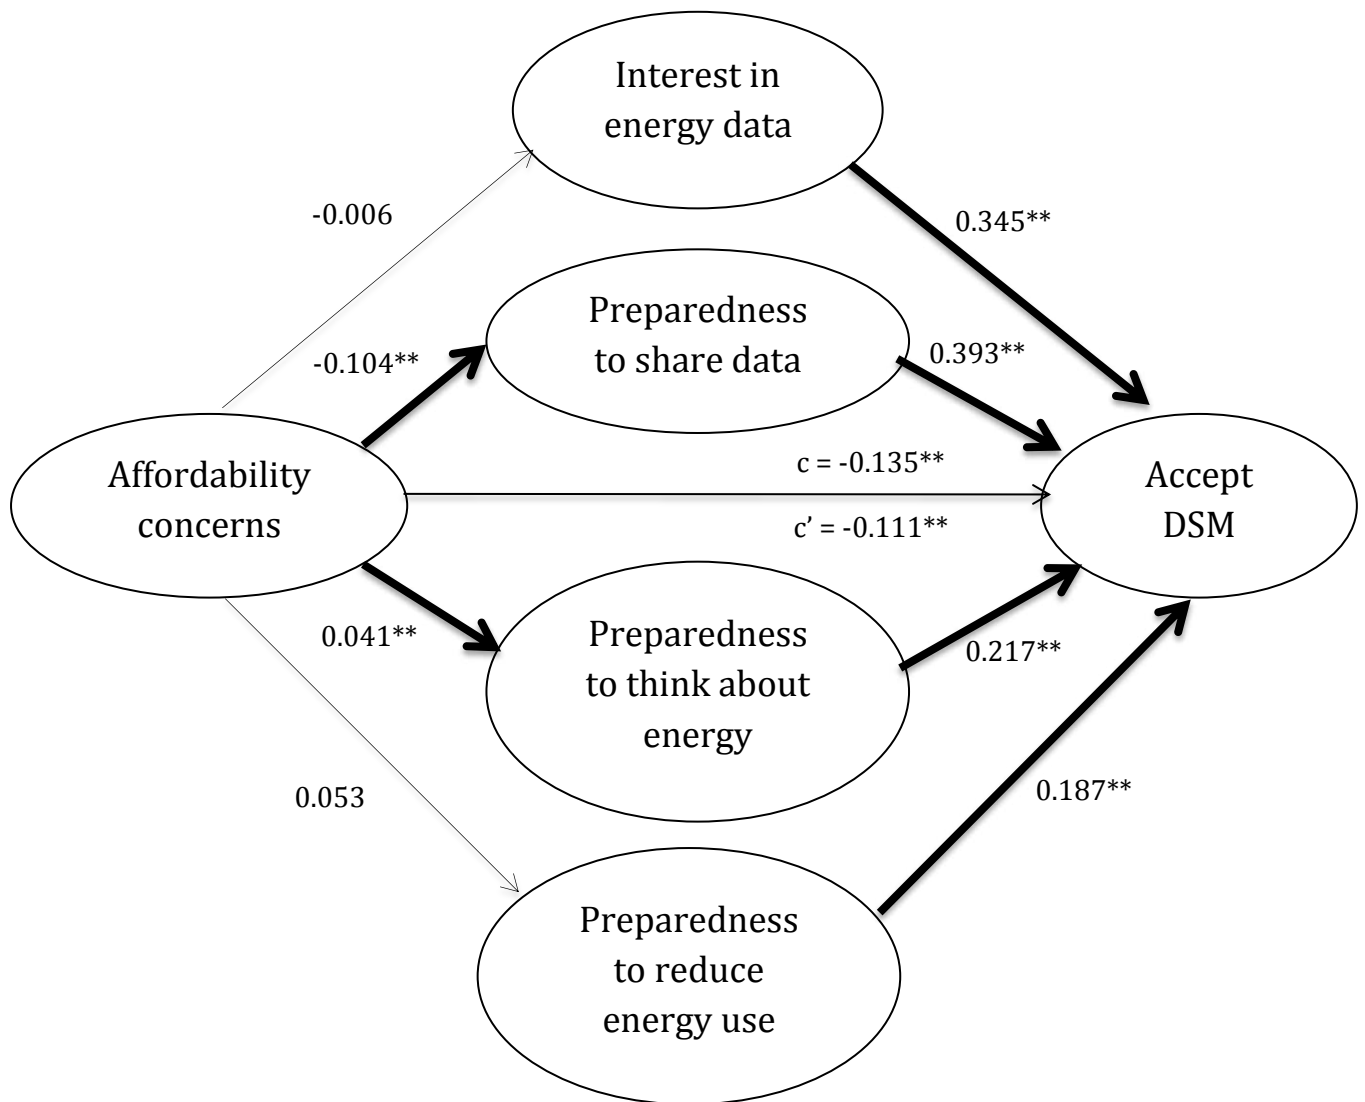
Interest in energy data

-0.006

0.345**

Preparedness to share data

-0.104**

0.393**

Affordability concerns

c = -0.135**

c’ = -0.111**

Accept DSM

0.041**

Preparedness to think about energy

0.217**

0.053

0.187**

Preparedness to reduce energy use